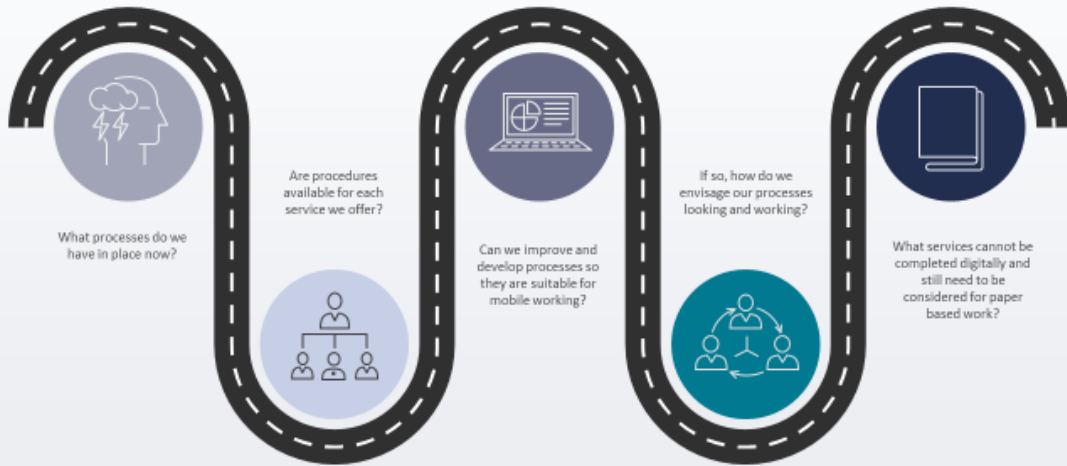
What processes do we have in place now?

Are procedures available for each service we offer?

Can we improve and develop processes so they are suitable for mobile working?

If so, how do we envisage our processes looking and working?

What services cannot be completed digitally and still need to be considered for paper based work?